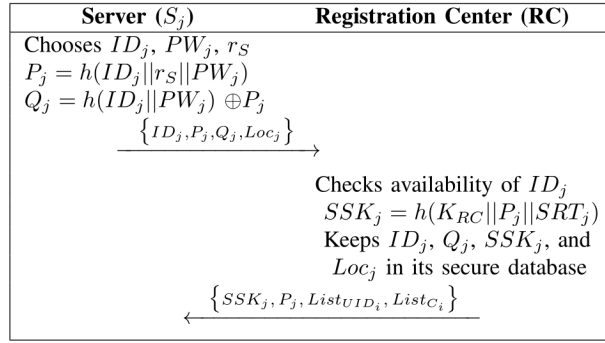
| Server ($S_j$) | Registration Center (RC) |
|---|---|
| Chooses $ID_j$, $PW_j$, $r_S$ | |
| $P_j = h(ID_j \| r_S \| PW_j)$ | |
| $Q_j = h(ID_j \| PW_j) \oplus P_j$ | |
| $\xrightarrow{\{ID_j, P_j, Q_j, Loc_j\}}$ | |
| | Checks availability of $ID_j$ |
| | $SSK_j = h(K_{RC} \| P_j \| SRT_j)$ |
| | Keeps $ID_j$, $Q_j$, $SSK_j$, and $Loc_j$ in its secure database |
| $\xleftarrow{\{SSK_j, P_j, List_{UID_i}, List_{C_i}\}}$ | |